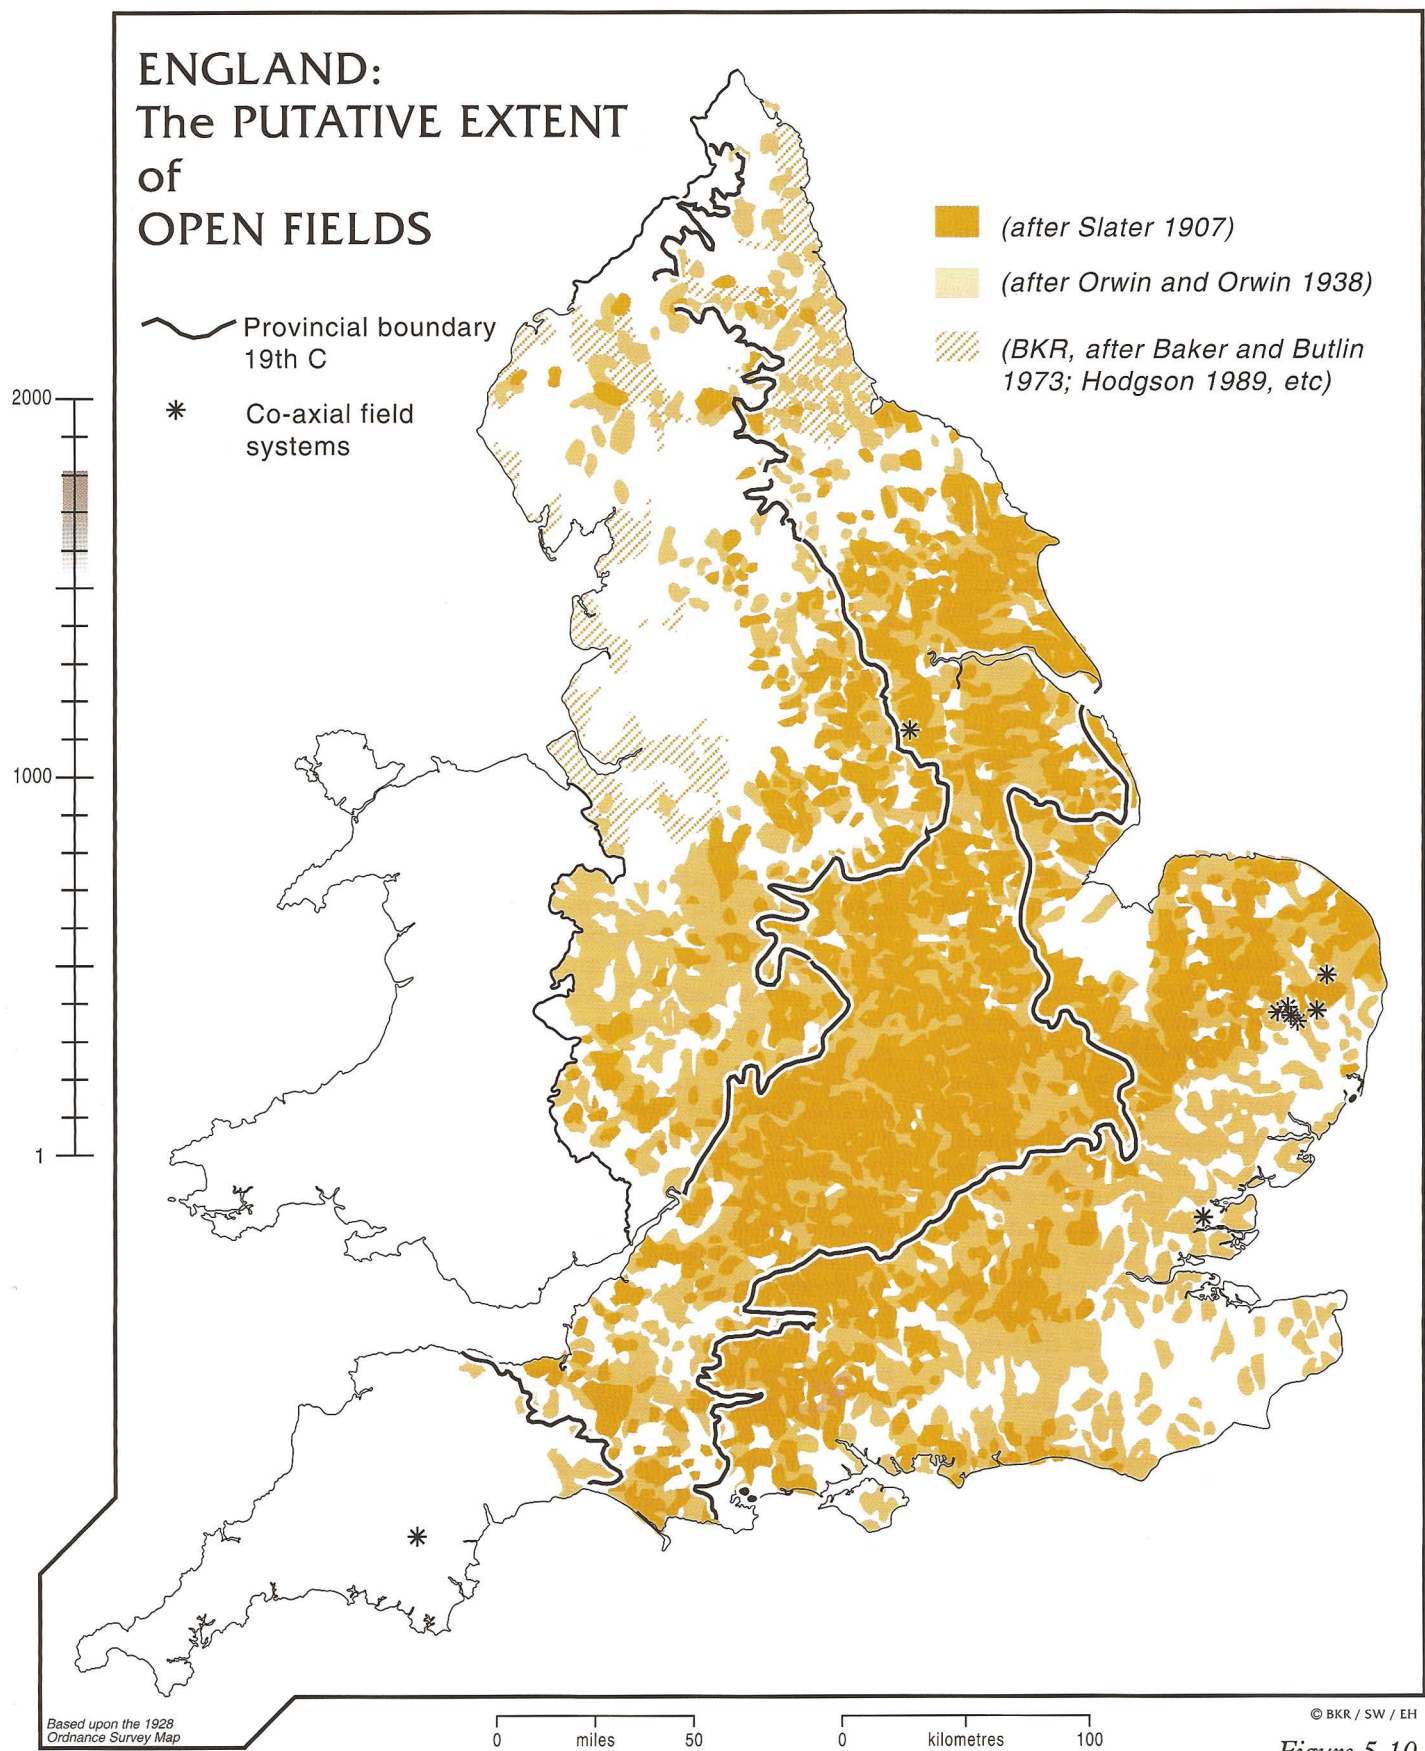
ENGLAND:
The PUTATIVE EXTENT
of
OPEN FIELDS

(after Slater 1907)

(after Orwin and Orwin 1938)

(BKR, after Baker and Butlin 1973; Hodgson 1989, etc)

Provincial boundary 19th C

Co-axial field systems

2000

1000

1

Based upon the 1928 Ordnance Survey Map

0 miles 50

0 kilometres 100

© BKR / SW / EH

Figure 5.10